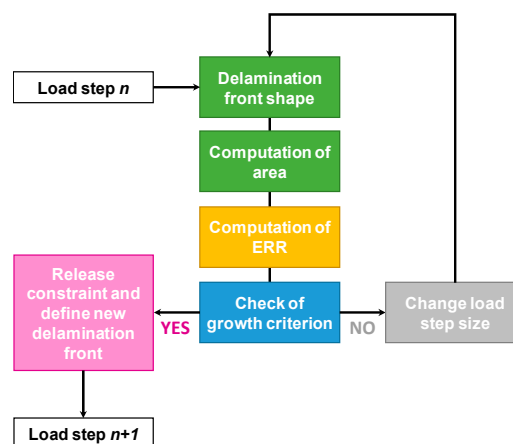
Load step *n*

Delamination front shape

Computation of area

Computation of ERR

Check of growth criterion

YES

NO

Change load step size

Release constraint and define new delamination front

Load step *n+1*